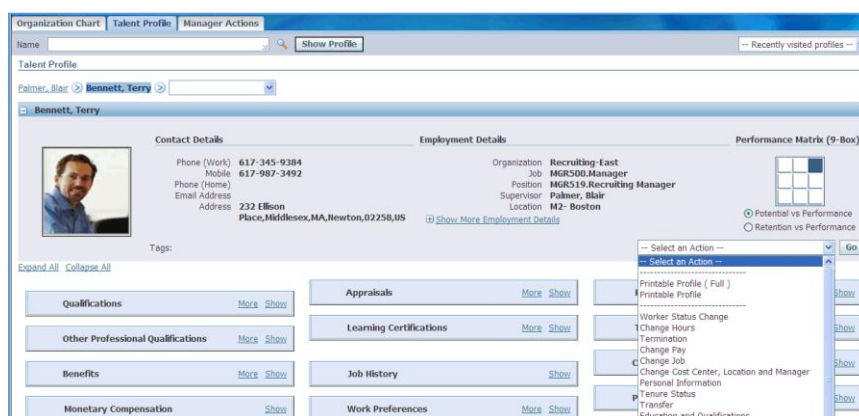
Organization Chart | Talent Profile | Manager Actions

Name | Show Profile | -- Recently visited profiles --

Talent Profile

Palmer, Blair > Bennett, Terry >

Bennett, Terry

Contact Details

Phone (Work) 617-345-9384
Mobile 617-987-3492
Phone (Home)
Email Address
Address 232 Ellison Place,Middlesex,MA,Newton,02258,US

Employment Details

Organization Recruiting-East
Job MGR500.Manager
Position MGR519.Recruiting Manager
Supervisor Palmer, Blair
Location M2- Boston

Show More Employment Details

Performance Matrix (9-Box)

Potential vs Performance
Retention vs Performance

Tags:

-- Select an Action -- | Go

-- Select an Action --
---------------------------
Printable Profile ( Full )
Printable Profile
---------------------------
Worker Status Change
Change Hours
Termination
Change Pay
Change Job
Change Cost Center, Location and Manager
Personal Information
Tenure Status
Transfer
Education and Qualifications

Expand All Collapse All

| Qualifications | More Show |
| Other Professional Qualifications | More Show |
| Benefits | More Show |
| Monetary Compensation | Show |

| Appraisals | More Show |
| Learning Certifications | More Show |
| Job History | Show |
| Work Preferences | More Show |

Show
Show
Show
Show